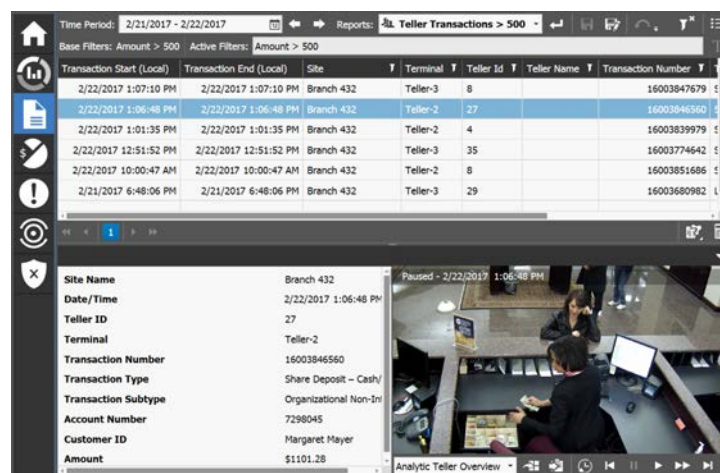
Time Period: 2/21/2017 - 2/22/2017 Reports: Teller Transactions > 500

Base Filters: Amount > 500 Active Filters: Amount > 500

| Transaction Start (Local) | Transaction End (Local) | Site | Terminal | Teller Id | Teller Name | Transaction Number |
|---|---|---|---|---|---|---|
| 2/22/2017 1:07:10 PM | 2/22/2017 1:07:10 PM | Branch 432 | Teller-3 | 8 | | 16003847679 |
| 2/22/2017 1:06:48 PM | 2/22/2017 1:06:48 PM | Branch 432 | Teller-2 | 27 | | 16003846560 |
| 2/22/2017 1:01:35 PM | 2/22/2017 1:01:35 PM | Branch 432 | Teller-2 | 4 | | 16003839979 |
| 2/22/2017 12:51:52 PM | 2/22/2017 12:51:52 PM | Branch 432 | Teller-3 | 35 | | 16003774642 |
| 2/22/2017 10:00:47 AM | 2/22/2017 10:00:47 AM | Branch 432 | Teller-2 | 8 | | 16003851686 |
| 2/21/2017 6:48:06 PM | 2/21/2017 6:48:06 PM | Branch 432 | Teller-3 | 29 | | 16003680982 |

1

| | |
|---|---|
| Site Name | Branch 432 |
| Date/Time | 2/22/2017 1:06:48 PM |
| Teller ID | 27 |
| Terminal | Teller-2 |
| Transaction Number | 16003846560 |
| Transaction Type | Share Deposit – Cash/ |
| Transaction Subtype | Organizational Non-In |
| Account Number | 7298045 |
| Customer ID | Margaret Mayer |
| Amount | $1101.28 |

Paused - 2/22/2017 1:06:48 PM

Analytic Teller Overview